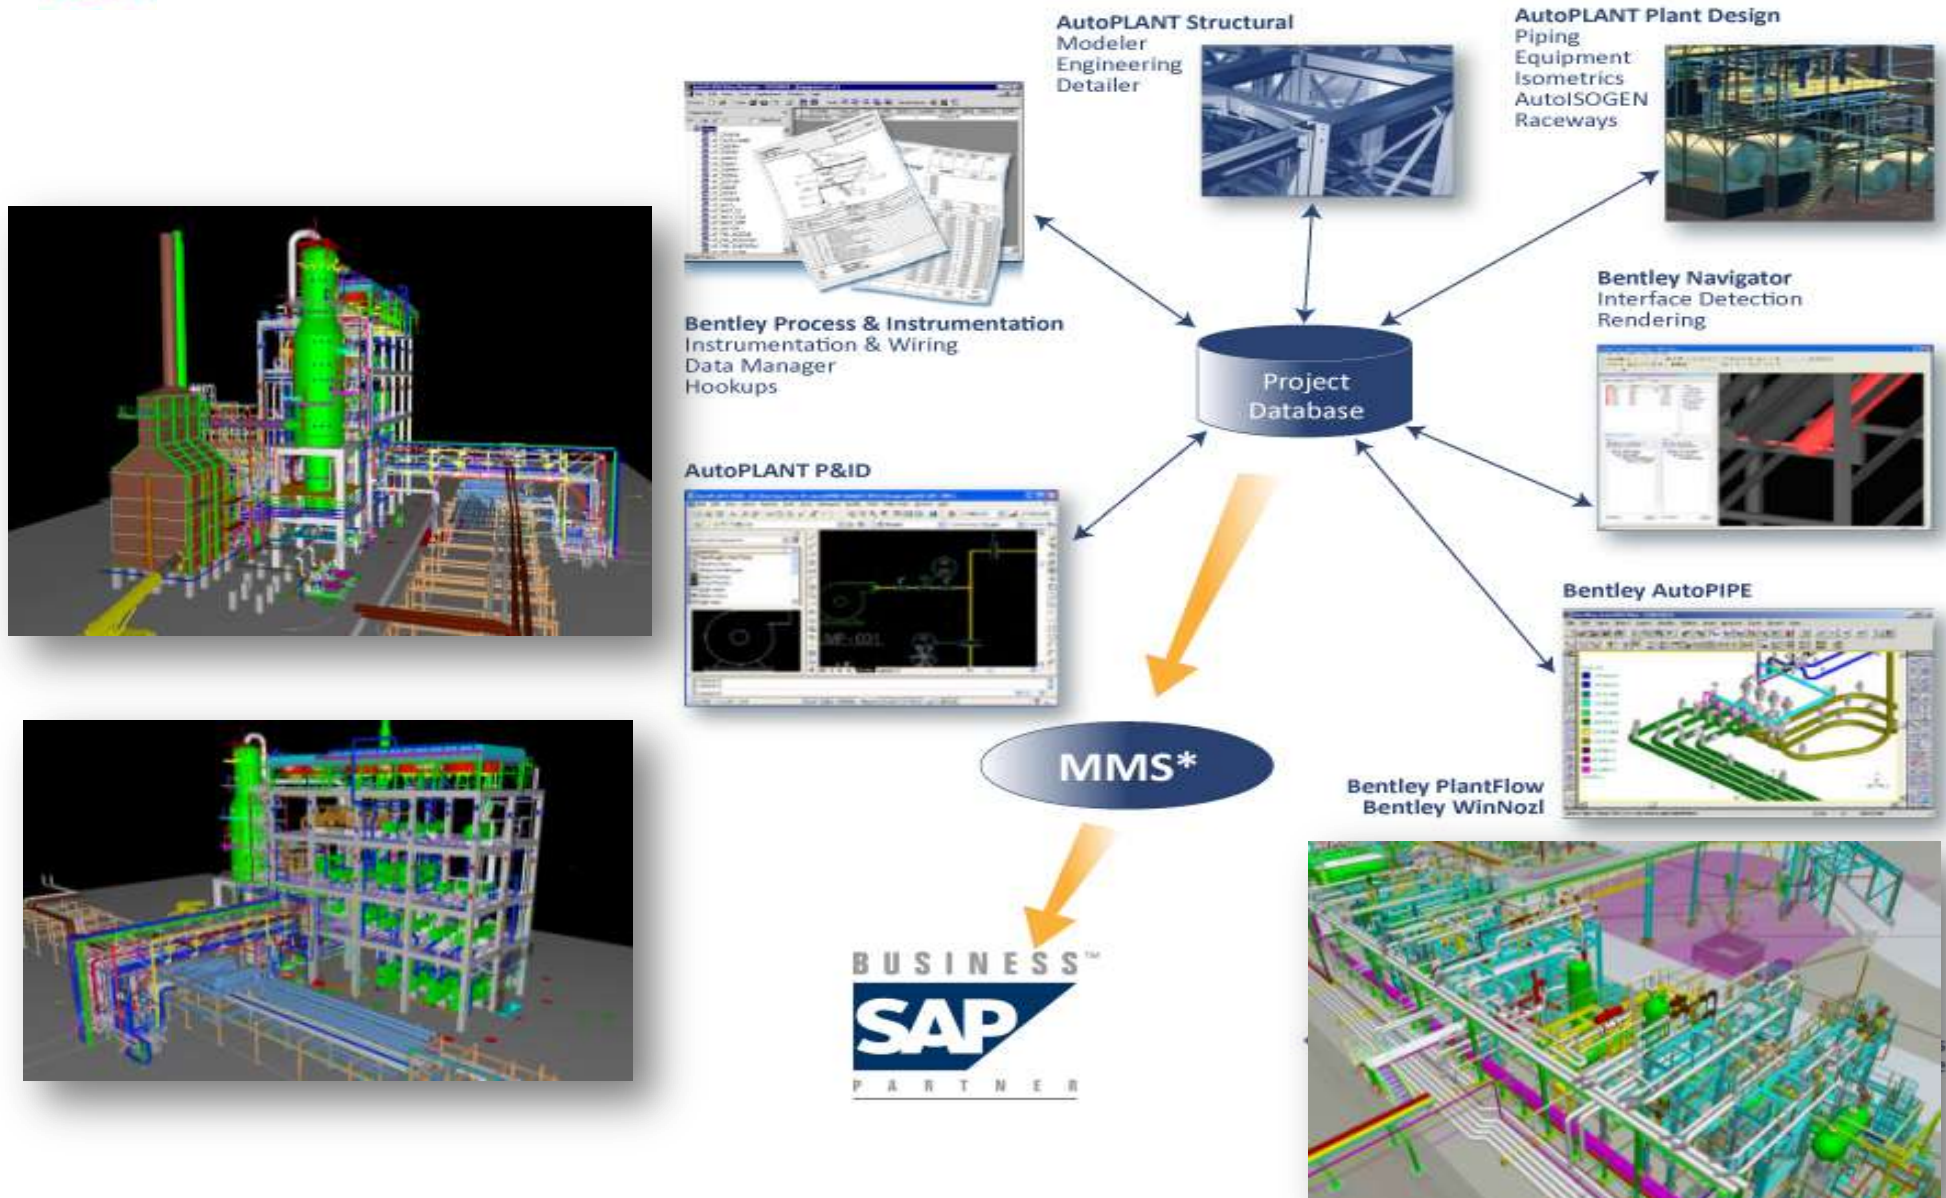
AutoPLANT Structural
Modeler
Engineering
Detailer

AutoPLANT Plant Design
Piping
Equipment
Isometrics
AutoISOGEN
Raceways

Bentley Navigator
Interface Detection
Rendering

Bentley Process & Instrumentation
Instrumentation & Wiring
Data Manager
Hookups

Project Database

AutoPLANT P&ID

Bentley AutoPIPE

MMS*

Bentley PlantFlow
Bentley WinNozl

BUSINESS™
SAP
PARTNER